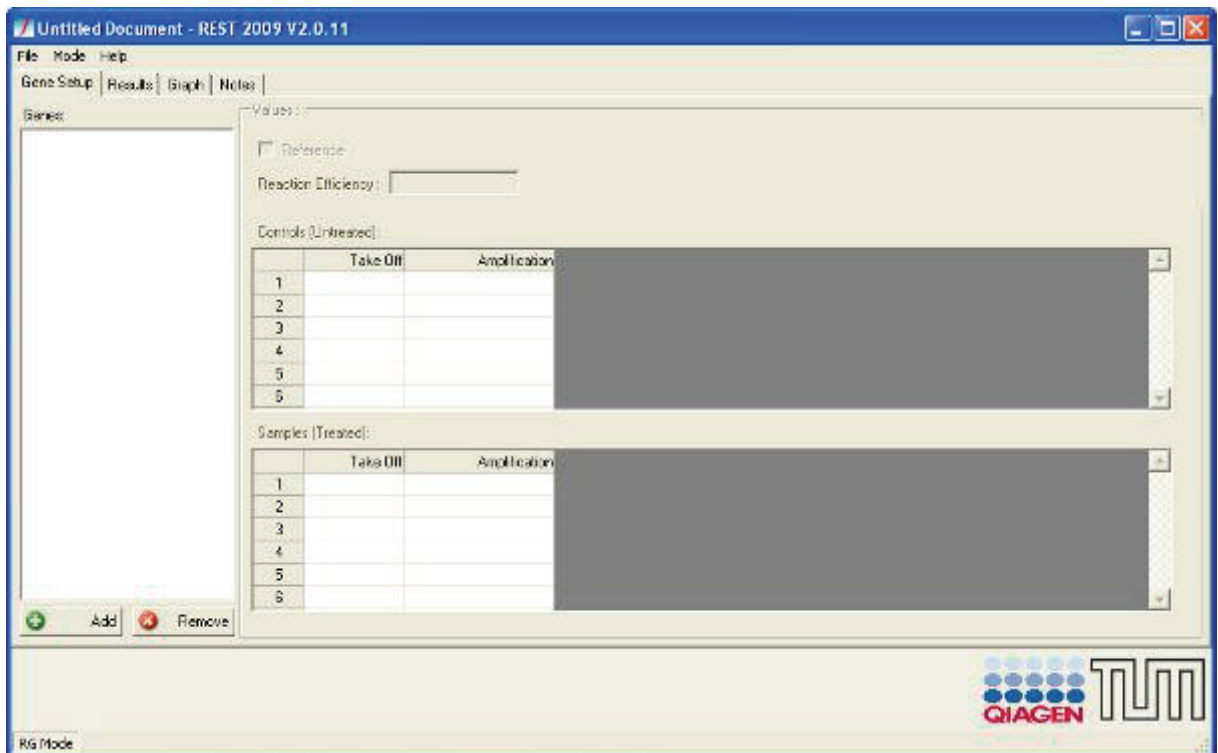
Untitled Document - REST 2009 V2.0.11

File Mode Help

Gene Setup | Results | Graph | Notes

Genes:

Values:

Reference

Reaction Efficiency:

Controls (Untreated):

| | Take Off | Amplification |
|---|---|---|
| 1 | | |
| 2 | | |
| 3 | | |
| 4 | | |
| 5 | | |
| 6 | | |

Samples (Treated):

| | Take Off | Amplification |
|---|---|---|
| 1 | | |
| 2 | | |
| 3 | | |
| 4 | | |
| 5 | | |
| 6 | | |

Add Remove

QIAGEN TUM

RG Mode